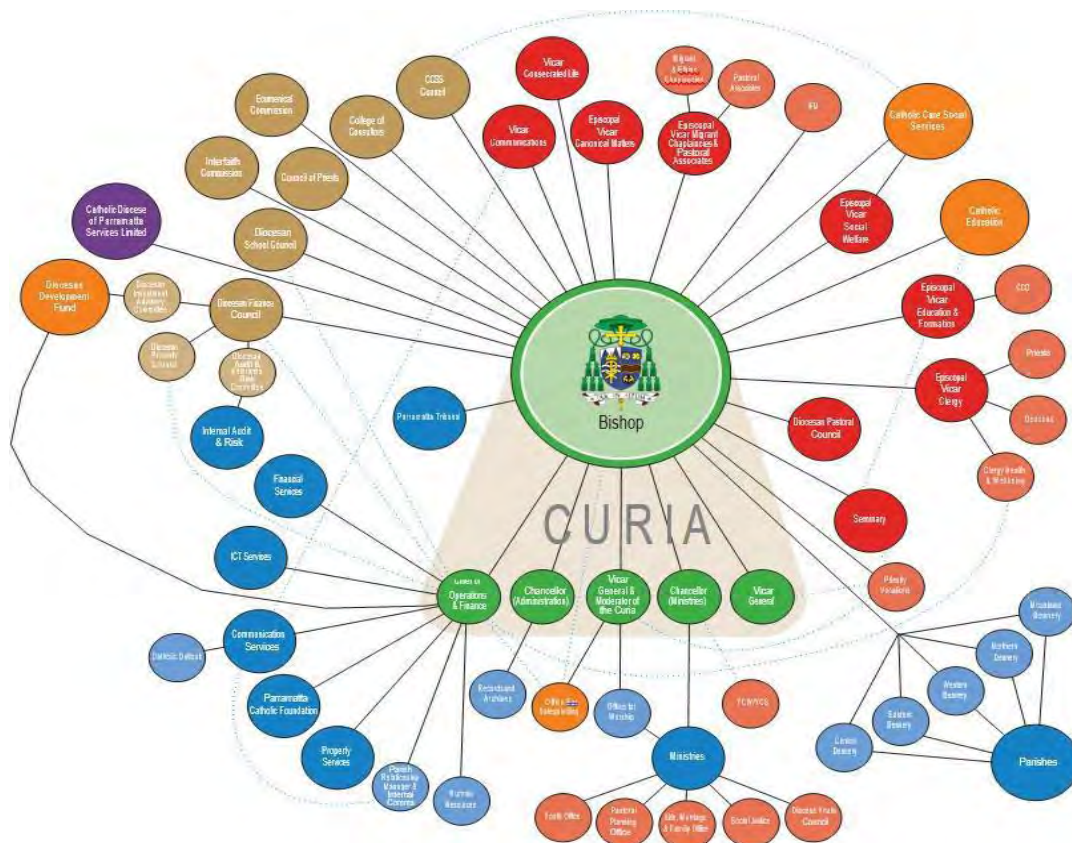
Bishop

CURIA

Vicar Consecrated Life

CCSS Council

Migrant & Ethnic Chaplaincies

Pastoral Associates

Ecumenical Commission

College of Consultors

Vicar Communications

Episcopal Vicar Canonical Matters

Episcopal Vicar Migrant Chaplaincies & Pastoral Associates

EU

Catholic Care Social Services

Interfaith Commission

Council of Priests

Catholic Diocese of Parramatta Services Limited

Diocesan School Council

Episcopal Vicar Social Welfare

Catholic Education

Diocesan Development Fund

Diocesan Investment Advisory Committee

Diocesan Finance Council

Episcopal Vicar Education & Formation

CCD

Diocesan Property Subcommittee

Diocesan Audit & Risk Committee

Priests

Episcopal Vicar Clergy

Parramatta Tribunal

Diocesan Pastoral Council

Deacons

Internal Audit & Risk

Clergy Health & Wellbeing

Financial Services

Seminary

ICT Services

Chief of Operations & Finance

Chancellor (Administration)

Vicar General & Moderator of the Curia

Chancellor (Ministries)

Vicar General

Priestly Vocations

Communication Services

Catholic Outlook

Blacktown Deanery

Northern Deanery

Western Deanery

Parramatta Catholic Foundation

Records and Archives

Office for Safeguarding

Office for Worship

TCM/YCG

Southern Deanery

Eastern Deanery

Property Services

Parish Relationship Manager & Internal Controls

Human Resources

Ministries

Parishes

Youth Office

Pastoral Planning Office

Life, Marriage & Family Office

Social Justice

Diocesan Youth Council